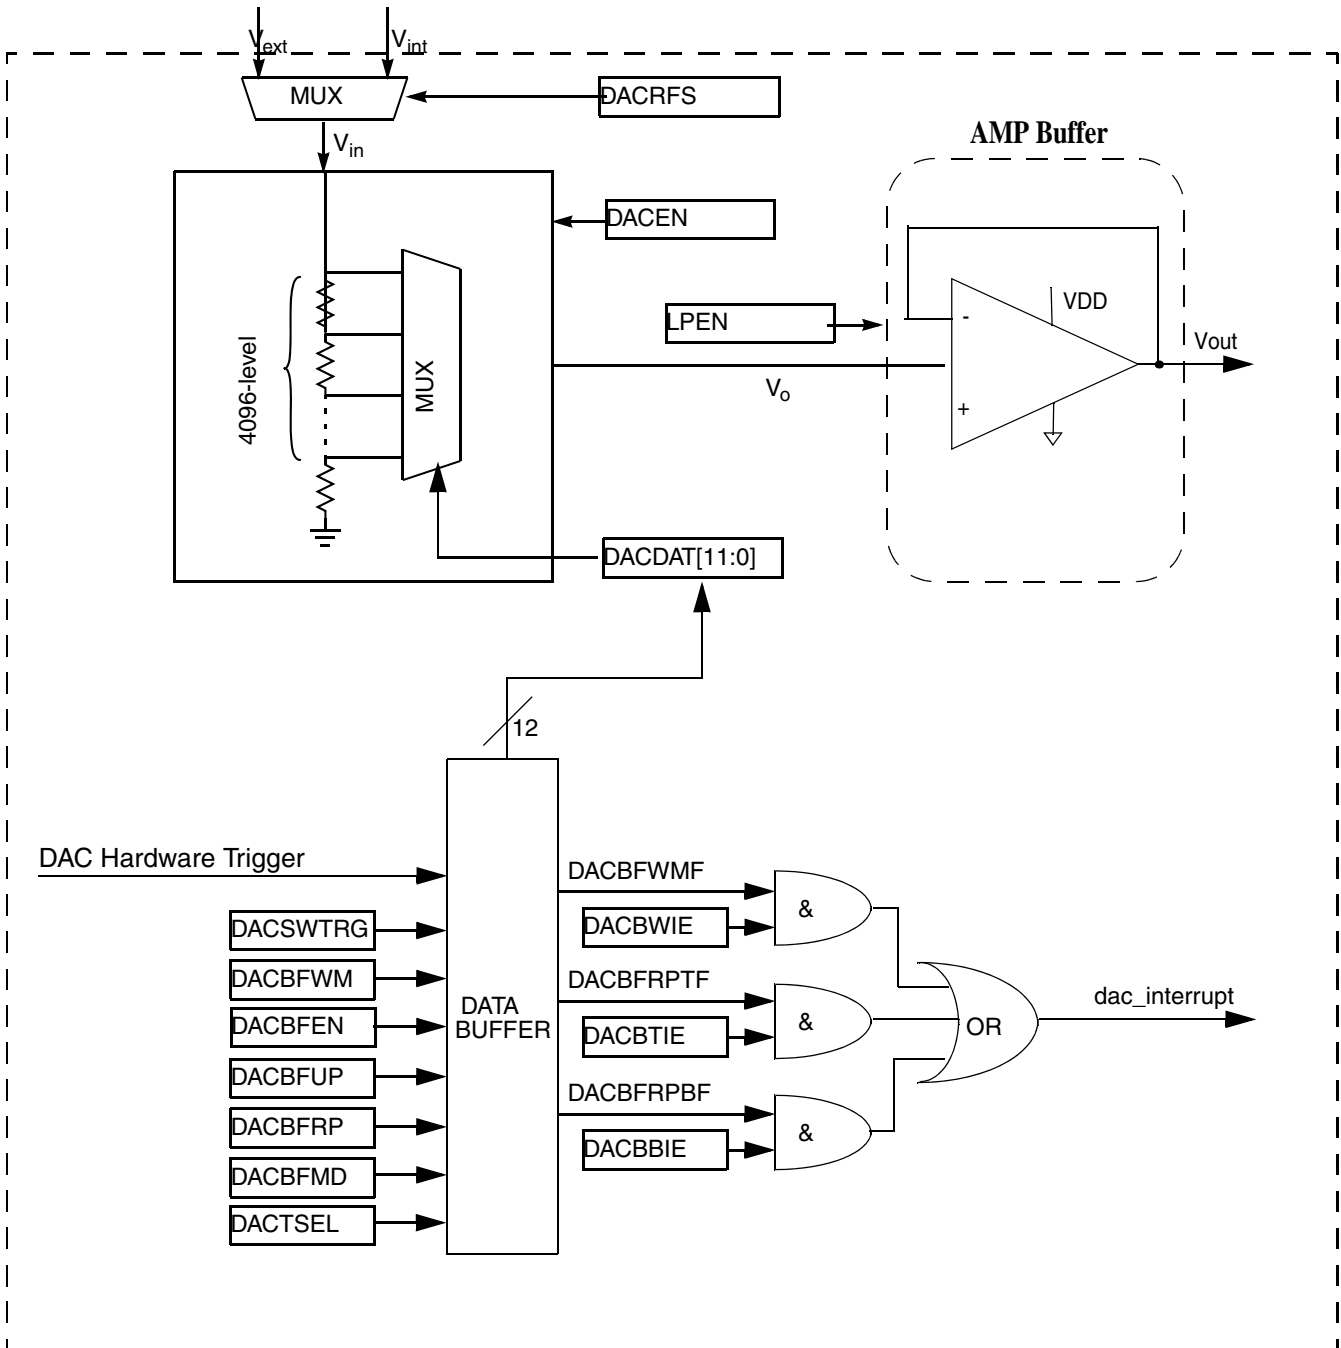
$V_{ext}$ $V_{int}$
MUX
DACRFS
$V_{in}$
AMP Buffer
DACEN
4096-level
MUX
VDD
LPEN
-
Vout
$V_o$
+
DACDAT[11:0]
12
DAC Hardware Trigger
DACBFWMF
DACSWTRG
DACBWIE
&
DACBFWM
DACBFRPTF
dac_interrupt
DATA BUFFER
DACBFEN
&
OR
DACBTIE
DACBFUP
DACBFRPBF
DACBFRP
&
DACBBIE
DACBFMD
DACTSEL